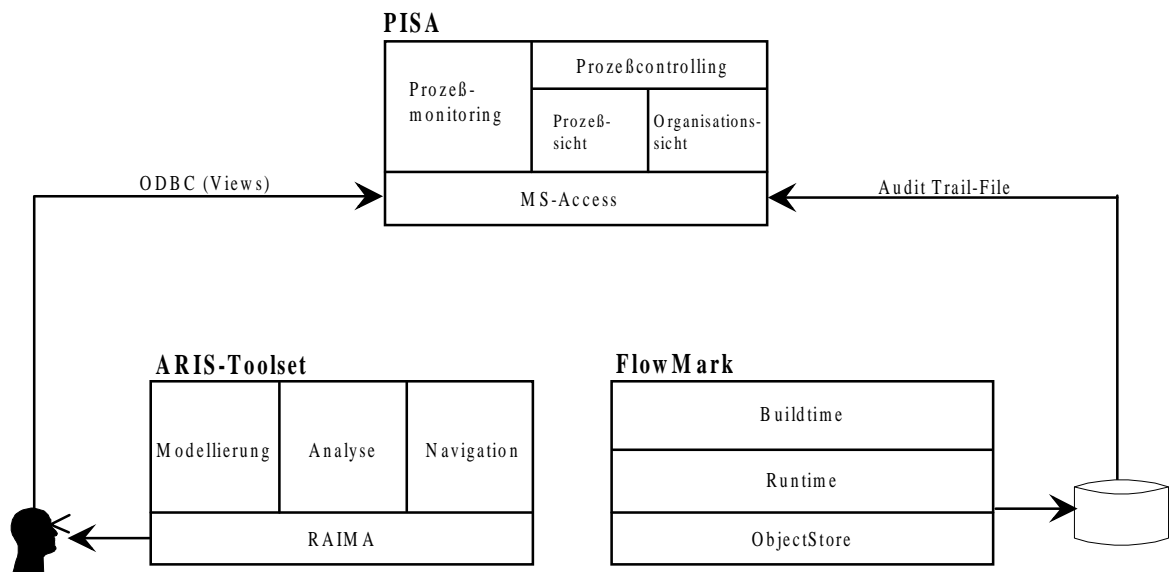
PISA

Prozeß-monitoring

Prozeßcontrolling

Prozeß-sicht

Organisations-sicht

MS-Access

ODBC (Views)

Audit Trail-File

ARIS-Toolset

Modellierung

Analyse

Navigation

RAIMA

FlowMark

Buildtime

Runtime

ObjectStore